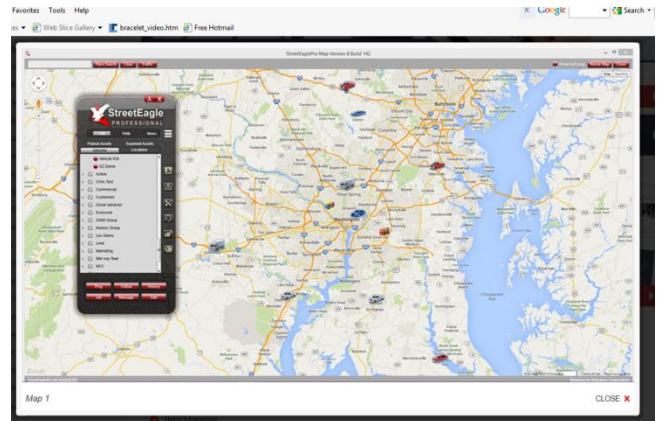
Favorites Tools Help

Web Slice Gallery ▾ bracelet_video.htm Free Hotmail

Google Search

StreetEaglePro Map Version 6 Build 142

StreetEagle PROFESSIONAL

Help

Polled Assets

Vehicle 2G

V2 Demo

Active

Clinic Test

Commercial

Customers

Driver behavior

Everyone

Fleet Group

Kenny Group

Les Demo

Lima

Marketing

Mid-way fleet

NFC

Baltimore

Washington

Map 1

CLOSE ✕